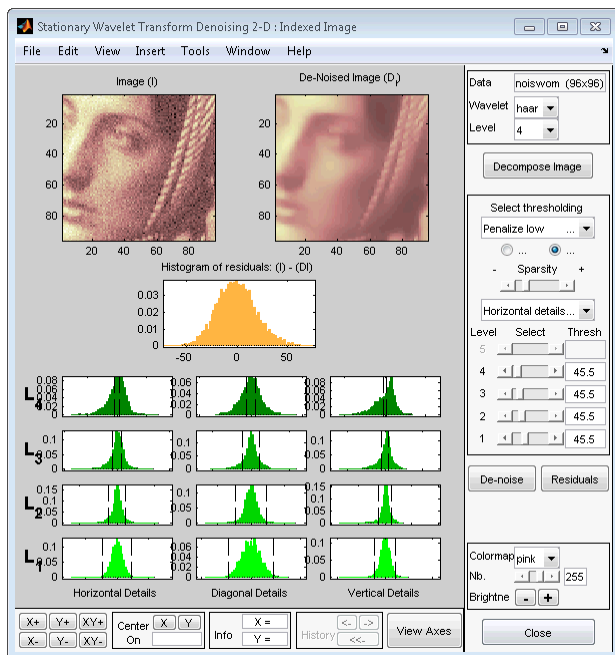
Stationary Wavelet Transform Denoising 2-D : Indexed Image

File Edit View Insert Tools Window Help

Image (I)

De-Noised Image (DI)

20
40
60
80
20 40 60 80

20
40
60
80
20 40 60 80

Histogram of residuals: (I) - (DI)

0.03
0.02
0.01
-50 0 50

$L_4$ 0.08 0.06 0.04 0.02 | 0.06 0.04 0.02 | 0.08 0.06 0.04 0.02

$L_3$ 0.1 0.05 | 0.1 0.05 | 0.1 0.05

$L_2$ 0.15 0.1 0.05 | 0.1 0.05 | 0.15 0.1 0.05

$L_1$ 0.1 0.05 | 0.06 0.04 0.02 | 0.1 0.05

Horizontal Details Diagonal Details Vertical Details

Data noiswom (96x96)
Wavelet haar
Level 4

Decompose Image

Select thresholding
Penalize low ...
... ...
- Sparsity +
Horizontal details...

| Level | Select | Thresh |
|---|---|---|
| 5 | | |
| 4 | | 45.5 |
| 3 | | 45.5 |
| 2 | | 45.5 |
| 1 | | 45.5 |

De-noise Residuals

Colormap pink
Nb. 255
Brightne - +

X+ Y+ XY+
X- Y- XY-
Center X Y
On
Info X =
Y =
History <- -> <<-
View Axes
Close